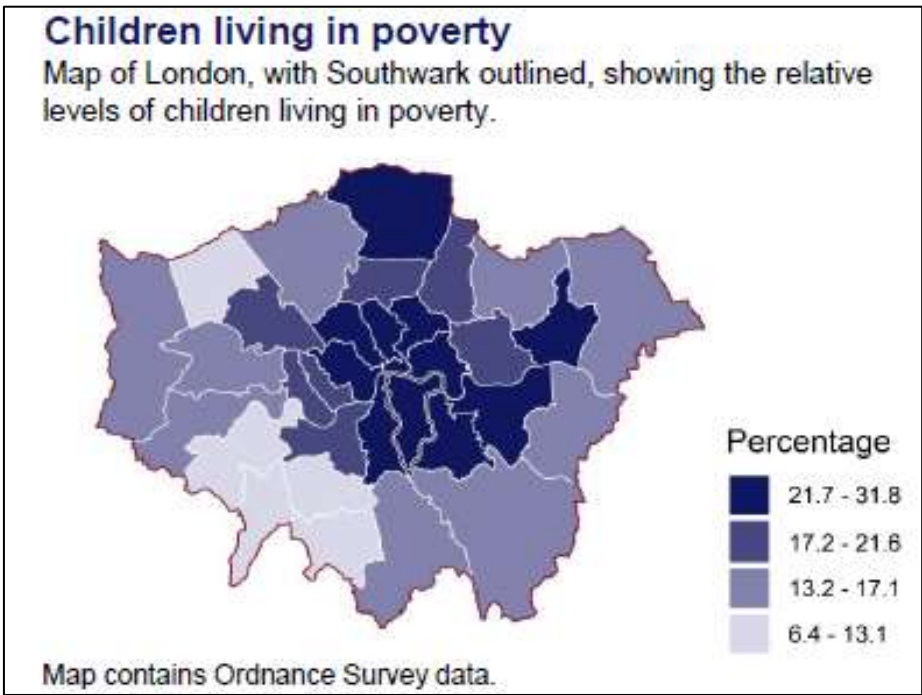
Children living in poverty

Map of London, with Southwark outlined, showing the relative levels of children living in poverty.

Percentage

21.7 - 31.8

17.2 - 21.6

13.2 - 17.1

6.4 - 13.1

Map contains Ordnance Survey data.